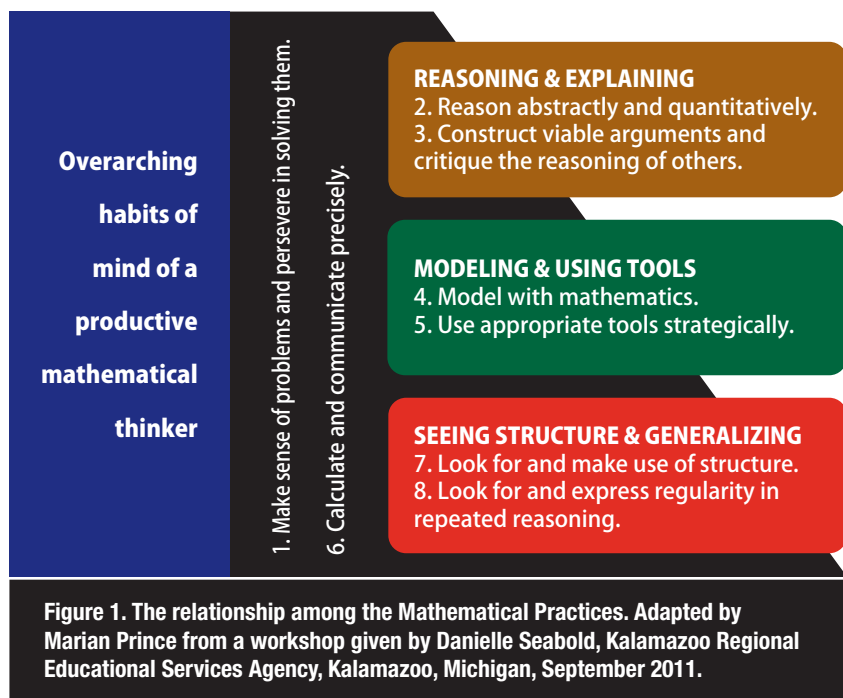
Overarching habits of mind of a productive mathematical thinker

1. Make sense of problems and persevere in solving them.

6. Calculate and communicate precisely.

REASONING & EXPLAINING
2. Reason abstractly and quantitatively.
3. Construct viable arguments and critique the reasoning of others.

MODELING & USING TOOLS
4. Model with mathematics.
5. Use appropriate tools strategically.

SEEING STRUCTURE & GENERALIZING
7. Look for and make use of structure.
8. Look for and express regularity in repeated reasoning.

Figure 1. The relationship among the Mathematical Practices. Adapted by Marian Prince from a workshop given by Danielle Seabold, Kalamazoo Regional Educational Services Agency, Kalamazoo, Michigan, September 2011.